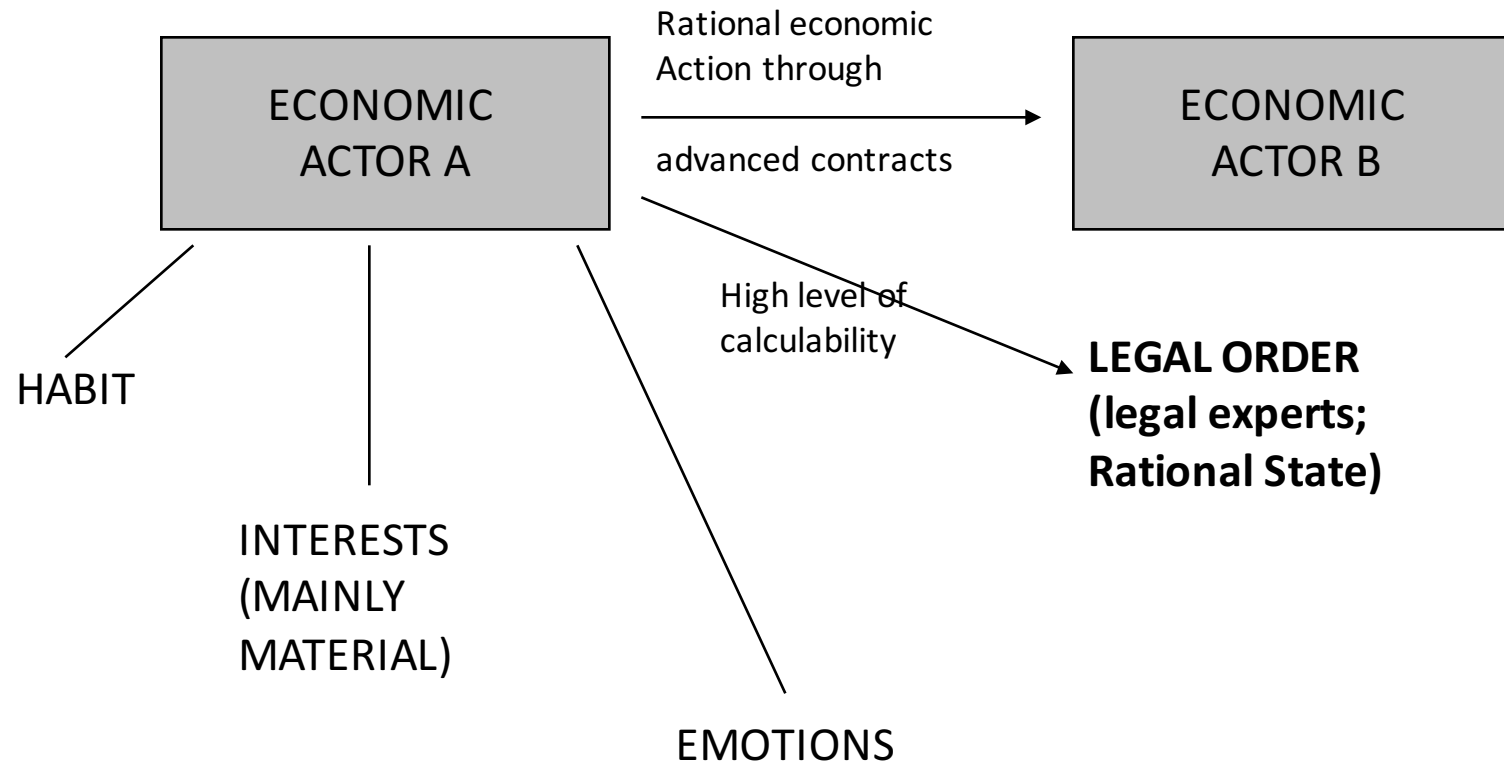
ECONOMIC ACTOR A

Rational economic Action through

advanced contracts

ECONOMIC ACTOR B

High level of calculability

LEGAL ORDER (legal experts; Rational State)

HABIT

INTERESTS (MAINLY MATERIAL)

EMOTIONS